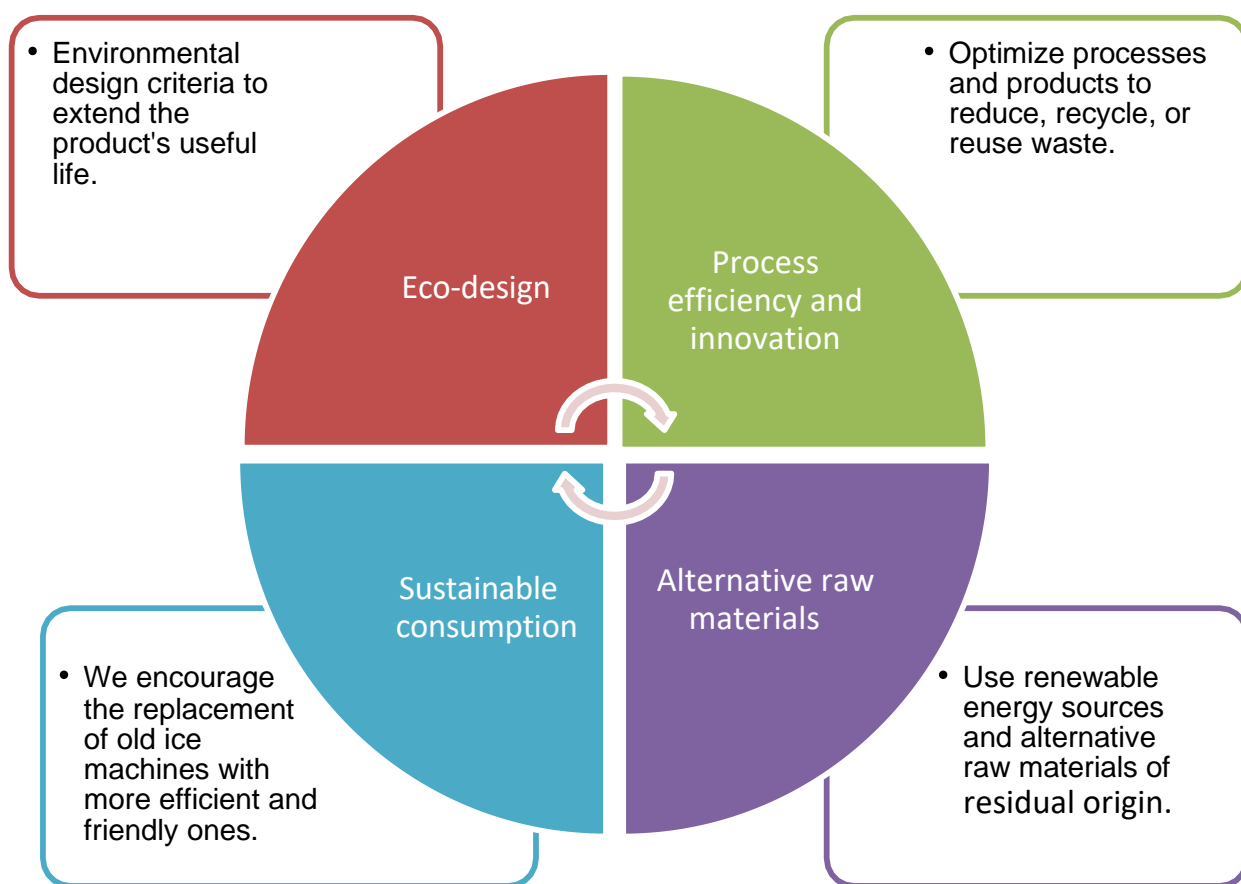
• Environmental design criteria to extend the product's useful life.

• Optimize processes and products to reduce, recycle, or reuse waste.

Eco-design

Process efficiency and innovation

Sustainable consumption

Alternative raw materials

• We encourage the replacement of old ice machines with more efficient and friendly ones.

• Use renewable energy sources and alternative raw materials of residual origin.